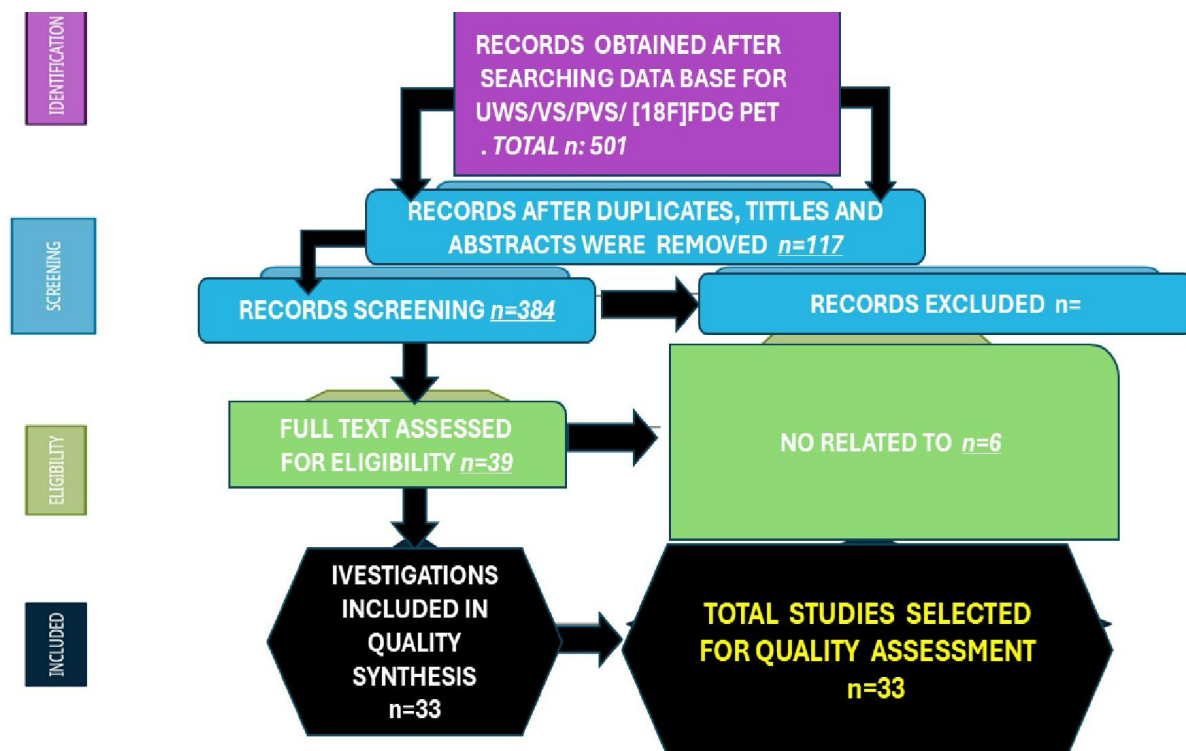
IDENTIFICATION

RECORDS OBTAINED AFTER SEARCHING DATA BASE FOR UWS/VS/PVS/ [18F]FDG PET . *TOTAL n: 501*

SCREENING

RECORDS AFTER DUPLICATES, TITTLES AND ABSTRACTS WERE REMOVED n=117

RECORDS SCREENING n=384

RECORDS EXCLUDED n=

ELIGIBILITY

FULL TEXT ASSESSED FOR ELIGIBILITY n=39

NO RELATED TO n=6

INCLUDED

IVESTIGATIONS INCLUDED IN QUALITY SYNTHESIS n=33

TOTAL STUDIES SELECTED FOR QUALITY ASSESSMENT n=33